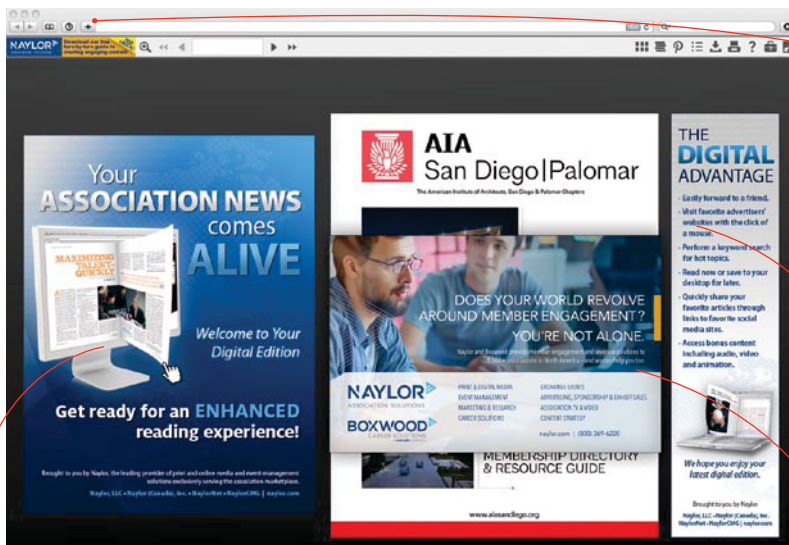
NAYLOR

Download our free

Your ASSOCIATION NEWS comes ALIVE

MAXIMIZING TALENT QUICKLY

Welcome to Your Digital Edition

Get ready for an ENHANCED reading experience!

Brought to you by Naylor, the leading provider of print and online media and event-management solutions exclusively serving the association marketplace.

Naylor, LLC • Naylor (Canada), Inc. • NaylorNet • NaylorCMG | naylor.com

AIA San Diego|Palomar

The American Institute of Architects, San Diego & Palomar Chapters

DOES YOUR WORLD REVOLVE AROUND MEMBER ENGAGEMENT? YOU'RE NOT ALONE.

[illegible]

NAYLOR ASSOCIATION SOLUTIONS

BOXWOOD CAREER SOLUTIONS

PRINT & DIGITAL MEDIA
EVENT MANAGEMENT
MARKETING & RESEARCH
CAREER SOLUTIONS

EXCHANGE EVENTS
ADVERTISING, SPONSORSHIP & EXHIBIT SALES
ASSOCIATION TV & VIDEO
CONTENT STRATEGY

naylor.com | (800) 369-6220

MEMBERSHIP DIRECTORY & RESOURCE GUIDE

www.aiasandiego.org

THE DIGITAL ADVANTAGE

- Easily forward to a friend.
- Visit favorite advertisers' websites with the click of a mouse.
- Perform a keyword search for hot topics.
- Read now or save to your desktop for later.
- Quickly share your favorite articles through links to favorite social media sites.
- Access bonus content including audio, video and animation.

We hope you enjoy your latest digital edition.

Brought to you by Naylor

Naylor, LLC • Naylor (Canada), Inc. NaylorNet • NaylorCMG | naylor.com